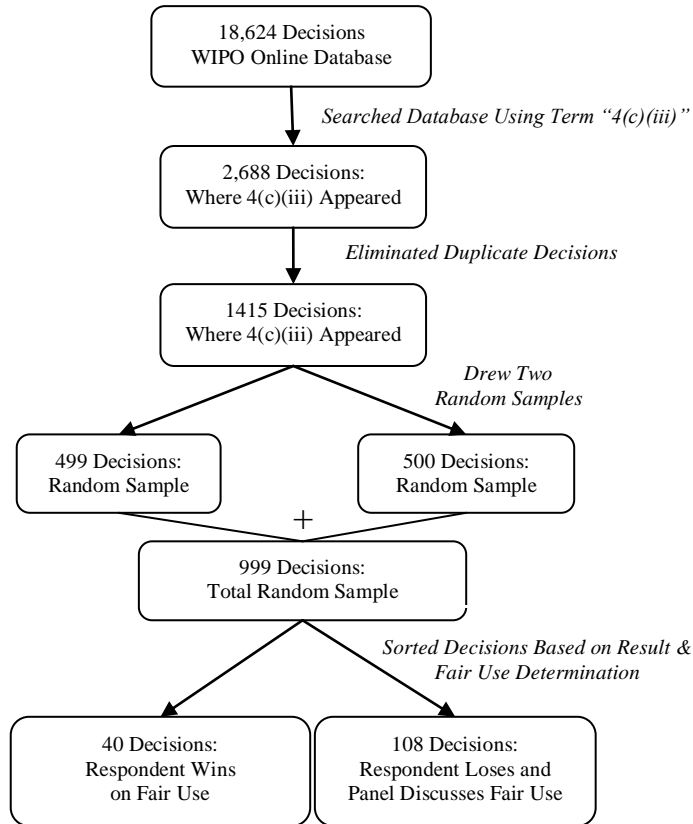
18,624 Decisions
WIPO Online Database

Searched Database Using Term "4(c)(iii)"

2,688 Decisions:
Where 4(c)(iii) Appeared

Eliminated Duplicate Decisions

1415 Decisions:
Where 4(c)(iii) Appeared

Drew Two
Random Samples

499 Decisions:
Random Sample

500 Decisions:
Random Sample

+

999 Decisions:
Total Random Sample

Sorted Decisions Based on Result &
Fair Use Determination

40 Decisions:
Respondent Wins
on Fair Use

108 Decisions:
Respondent Loses and
Panel Discusses Fair Use